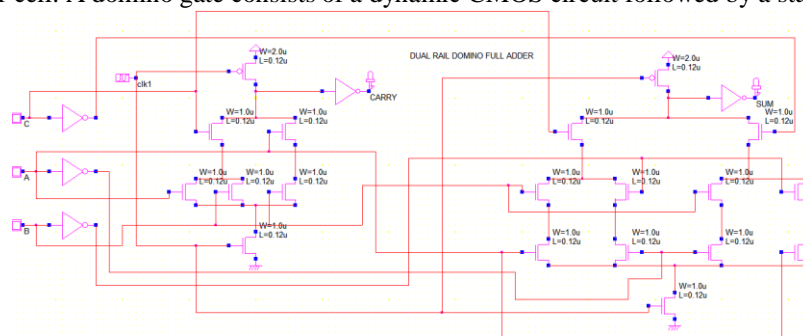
cell. A domino gate consists of a dynamic CMOS circuit followed by a sta

DUAL RAIL DOMINO FULL ADDER

W=2.0u
L=0.12u

clk1

CARRY

C

W=1.0u
L=0.12u

W=1.0u
L=0.12u

A

W=1.0u
L=0.12u

W=1.0u
L=0.12u

W=1.0u
L=0.12u

B

W=1.0u
L=0.12u

W=2.0u
L=0.12u

SUM

W=1.0u
L=0.12u

W=1.0u
L=0.12u

W=1.0u
L=0.12u

W=1.0u
L=0.12u

W=1.0u
L=0.12u

W=1.0u
L=0.12u

W=1.0u
L=0.12u

W=1.0u
L=0.12u

W=1.0u
L=0.12u

W=1.0u
L=0.12u